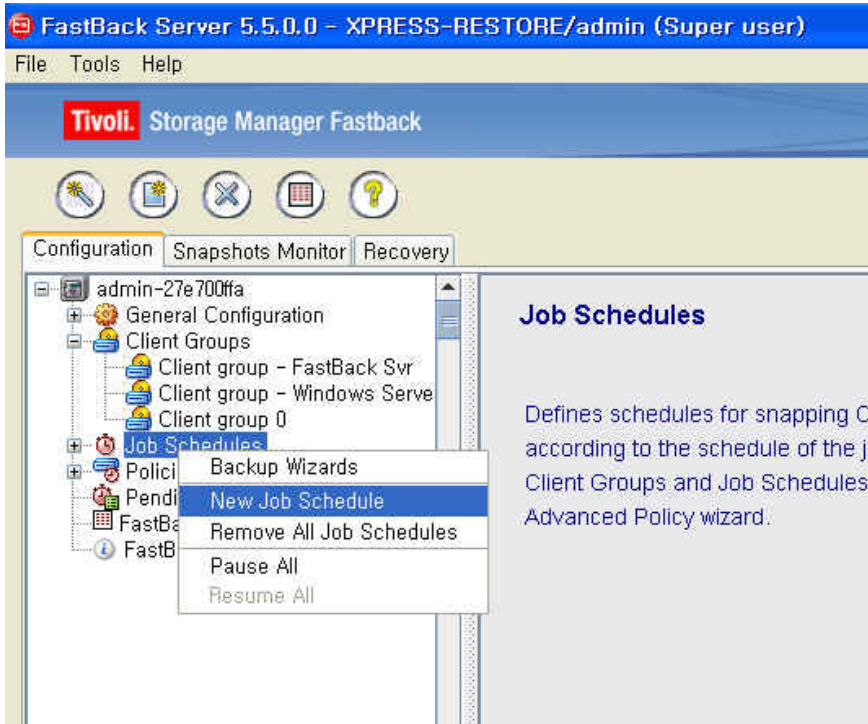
FastBack Server 5.5.0.0 - XPRESS-RESTORE/admin (Super user)

File Tools Help

Tivoli. Storage Manager Fastback

Configuration Snapshots Monitor Recovery

admin-27e700ffa
General Configuration
Client Groups
Client group - FastBack Svr
Client group - Windows Serve
Client group 0
Job Schedules
Polici
Pendi
FastBa
FastB

Backup Wizards
New Job Schedule
Remove All Job Schedules
Pause All
Resume All

Job Schedules

Defines schedules for snapping C according to the schedule of the j Client Groups and Job Schedules Advanced Policy wizard.